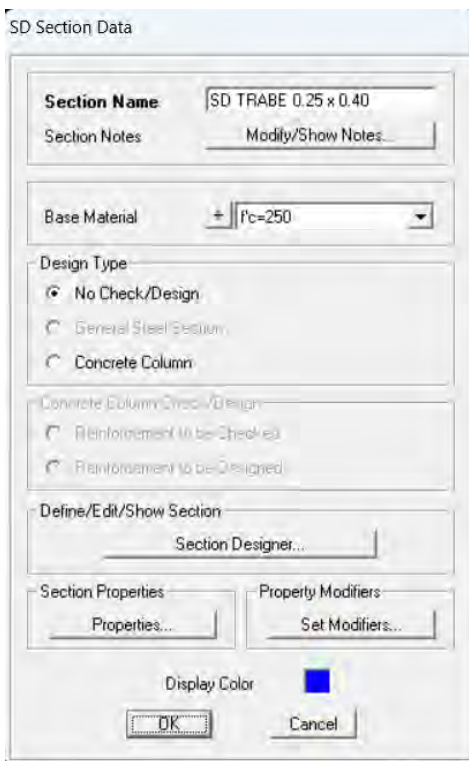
SD Section Data

Section Name
SD TRABE 0.25 x 0.40
Section Notes
Modify/Show Notes...

Base Material
+
f'c=250

Design Type
No Check/Design
General Steel Section
Concrete Column

Concrete Column Check/Design
Reinforcement to be Checked
Reinforcement to be Designed

Define/Edit/Show Section
Section Designer...

Section Properties
Properties...

Property Modifiers
Set Modifiers...

Display Color

OK
Cancel